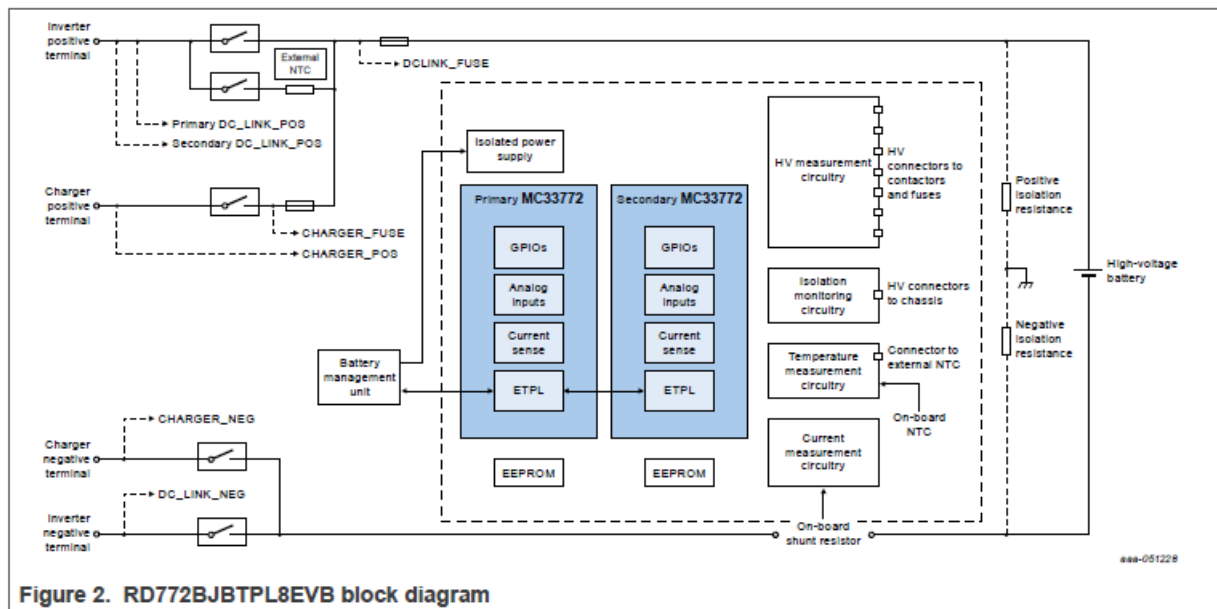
Inverter positive terminal

External NTC

DCLINK_FUSE

Primary DC_LINK_POS

Secondary DC_LINK_POS

Isolated power supply

HV measurement circuitry

HV connectors to contactors and fuses

Charger positive terminal

CHARGER_FUSE

CHARGER_POS

Primary MC33772

Secondary MC33772

GPIOs

GPIOs

Analog inputs

Analog inputs

Current sense

Current sense

ETPL

ETPL

Positive isolation resistance

High-voltage battery

Isolation monitoring circuitry

HV connectors to chassis

Negative isolation resistance

Battery management unit

Temperature measurement circuitry

Connector to external NTC

On-board NTC

CHARGER_NEG

Charger negative terminal

Current measurement circuitry

EEPROM

EEPROM

DC_LINK_NEG

Inverter negative terminal

On-board shunt resistor

aaa-051228

Figure 2. RD772BJBTPL8EVB block diagram